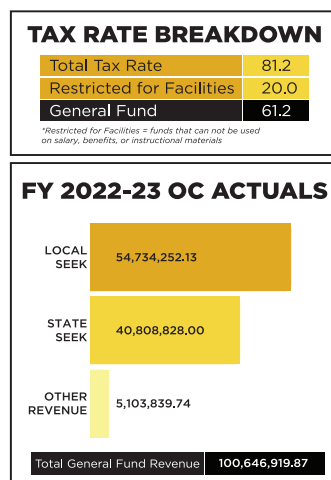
TAX RATE BREAKDOWN

| Total Tax Rate | 81.2 |
|---|---|
| Restricted for Facilities | 20.0 |
| General Fund | 61.2 |

*Restricted for Facilities = funds that can not be used on salary, benefits, or instructional materials

FY 2022-23 OC ACTUALS

LOCAL SEEK 54,734,252.13

STATE SEEK 40,808,828.00

OTHER REVENUE 5,103,839.74

| Total General Fund Revenue | 100,646,919.87 |
|---|---|